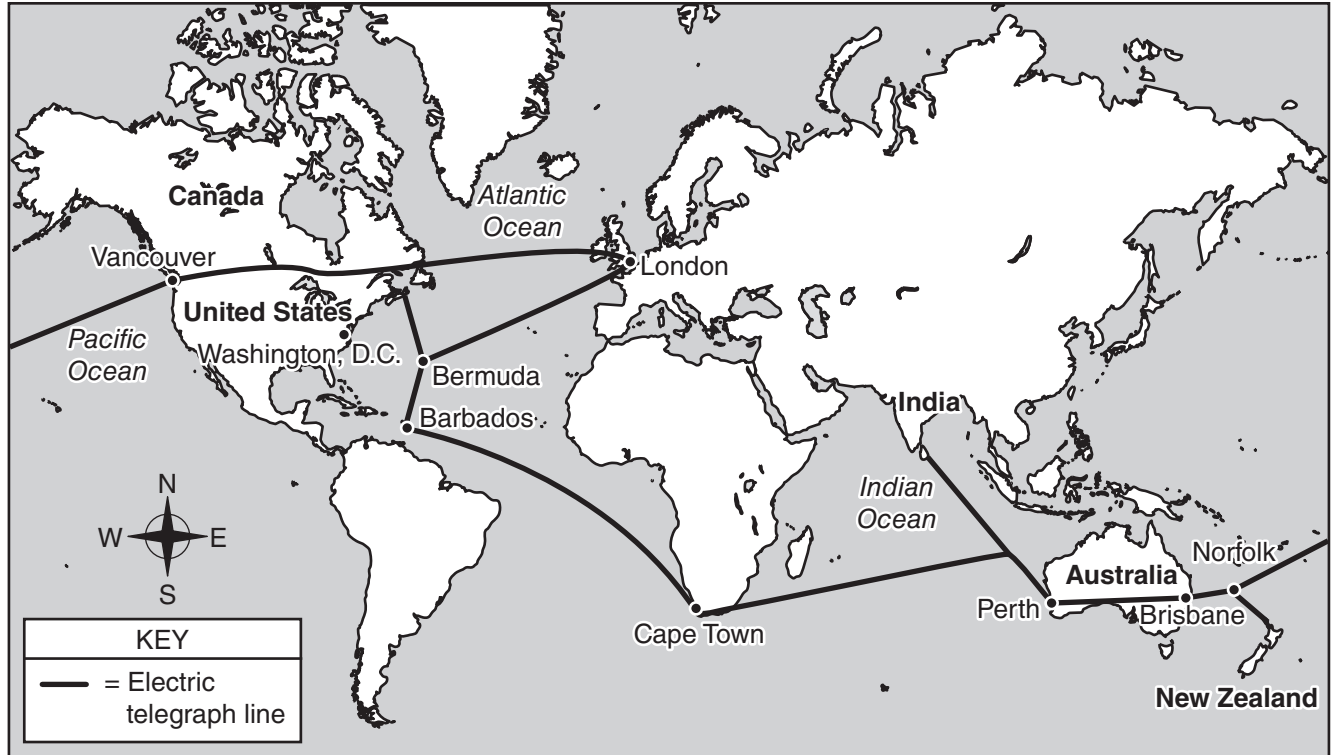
Canada
Atlantic Ocean
Vancouver
London
United States
Pacific Ocean
Washington, D.C.
Bermuda
Barbados
India
Indian Ocean
N
W
E
S
Norfolk
Australia
Perth
Brisbane
Cape Town
KEY
= Electric telegraph line
New Zealand